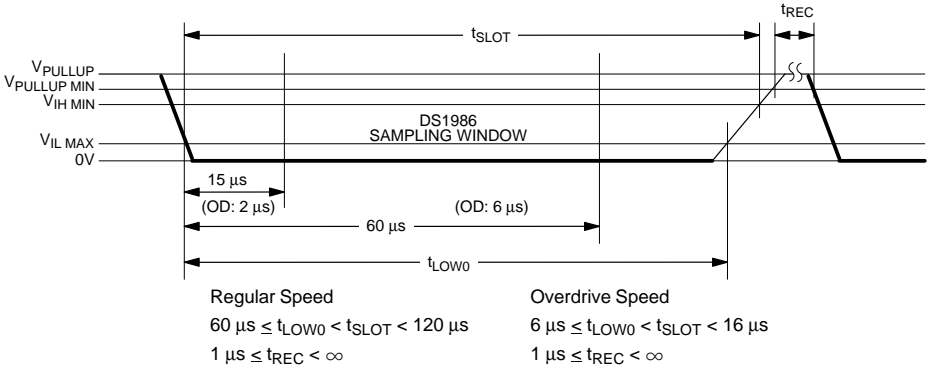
$t_{REC}$

$t_{SLOT}$

$V_{PULLUP}$

$V_{PULLUP\ MIN}$

$V_{IH\ MIN}$

DS1986
SAMPLING WINDOW

$V_{IL\ MAX}$

0V

15 μs

(OD: 2 μs)

(OD: 6 μs)

60 μs

$t_{LOW0}$

Regular Speed

$60\ \mu s \leq t_{LOW0} < t_{SLOT} < 120\ \mu s$

$1\ \mu s \leq t_{REC} < \infty$

Overdrive Speed

$6\ \mu s \leq t_{LOW0} < t_{SLOT} < 16\ \mu s$

$1\ \mu s \leq t_{REC} < \infty$